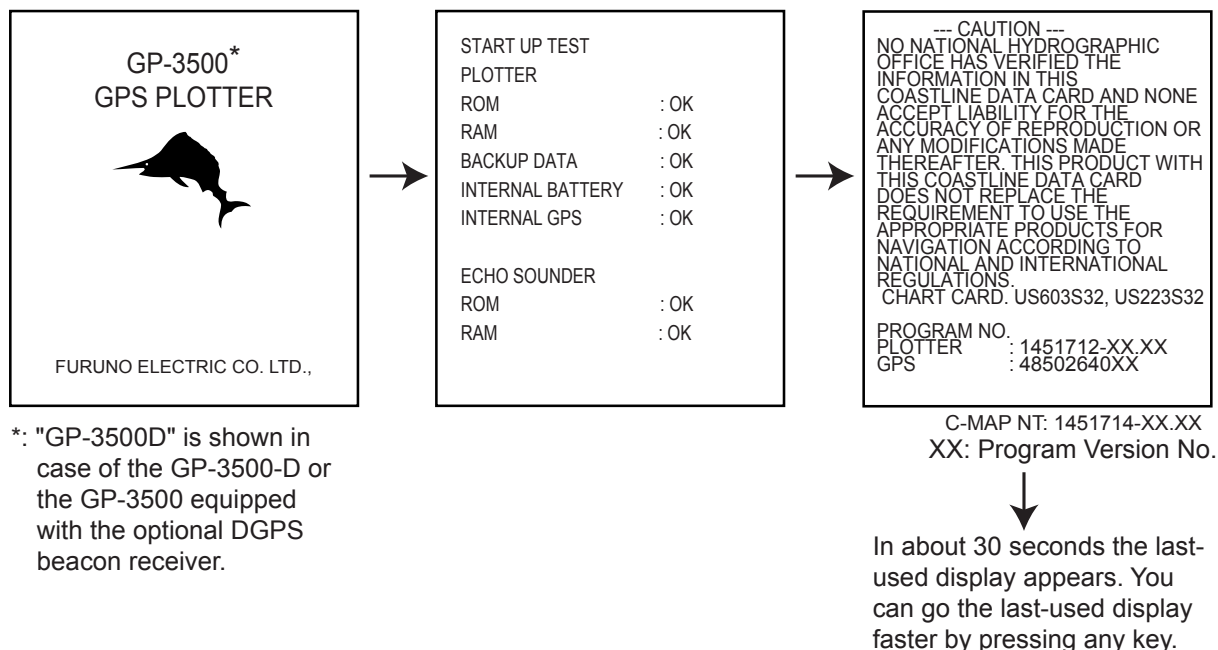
GP-3500*
GPS PLOTTER

FURUNO ELECTRIC CO. LTD.,

*: "GP-3500D" is shown in case of the GP-3500-D or the GP-3500 equipped with the optional DGPS beacon receiver.

START UP TEST
PLOTTER
ROM : OK
RAM : OK
BACKUP DATA : OK
INTERNAL BATTERY : OK
INTERNAL GPS : OK

ECHO SOUNDER
ROM : OK
RAM : OK

--- CAUTION ---
NO NATIONAL HYDROGRAPHIC OFFICE HAS VERIFIED THE INFORMATION IN THIS COASTLINE DATA CARD AND NONE ACCEPT LIABILITY FOR THE ACCURACY OF REPRODUCTION OR ANY MODIFICATIONS MADE THEREAFTER. THIS PRODUCT WITH THIS COASTLINE DATA CARD DOES NOT REPLACE THE REQUIREMENT TO USE THE APPROPRIATE PRODUCTS FOR NAVIGATION ACCORDING TO NATIONAL AND INTERNATIONAL REGULATIONS.
CHART CARD. US603S32, US223S32

PROGRAM NO.
PLOTTER : 1451712-XX.XX
GPS : 48502640XX

C-MAP NT: 1451714-XX.XX
XX: Program Version No.

In about 30 seconds the last-used display appears. You can go the last-used display faster by pressing any key.